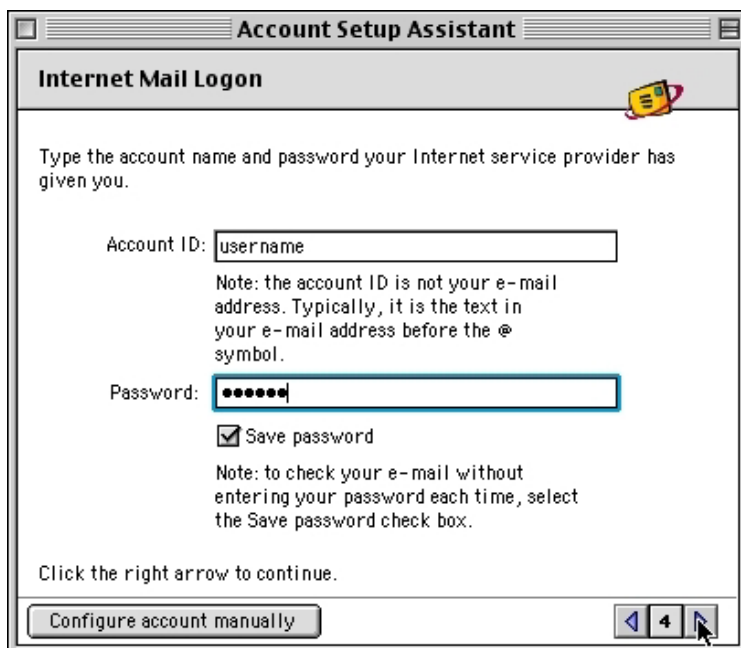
Account Setup Assistant

Internet Mail Logon

Type the account name and password your Internet service provider has given you.

Account ID: username

Note: the account ID is not your e-mail address. Typically, it is the text in your e-mail address before the @ symbol.

Password: ••••••

Save password

Note: to check your e-mail without entering your password each time, select the Save password check box.

Click the right arrow to continue.

Configure account manually

4